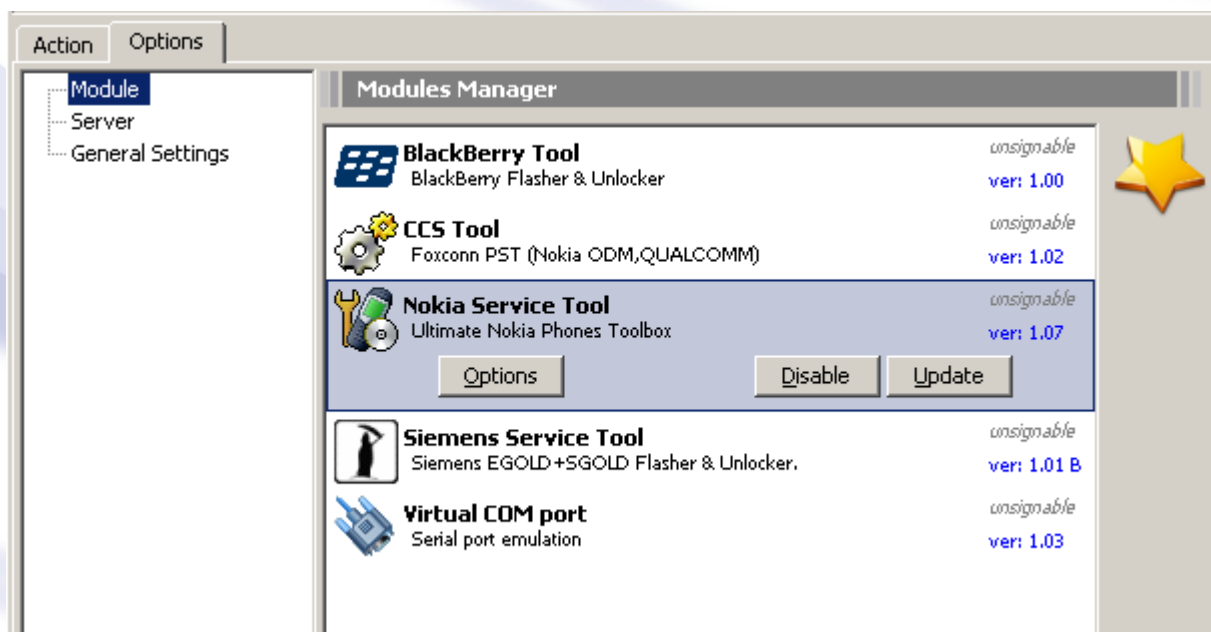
Action Options

Module
Server
General Settings

Modules Manager

BlackBerry Tool
BlackBerry Flasher & Unlocker
unsignable
ver: 1.00

CCS Tool
Foxconn PST (Nokia ODM,QUALCOMM)
unsignable
ver: 1.02

Nokia Service Tool
Ultimate Nokia Phones Toolbox
unsignable
ver: 1.07
Options Disable Update

Siemens Service Tool
Siemens EGOLD+SGOLD Flasher & Unlocker.
unsignable
ver: 1.01 B

Virtual COM port
Serial port emulation
unsignable
ver: 1.03